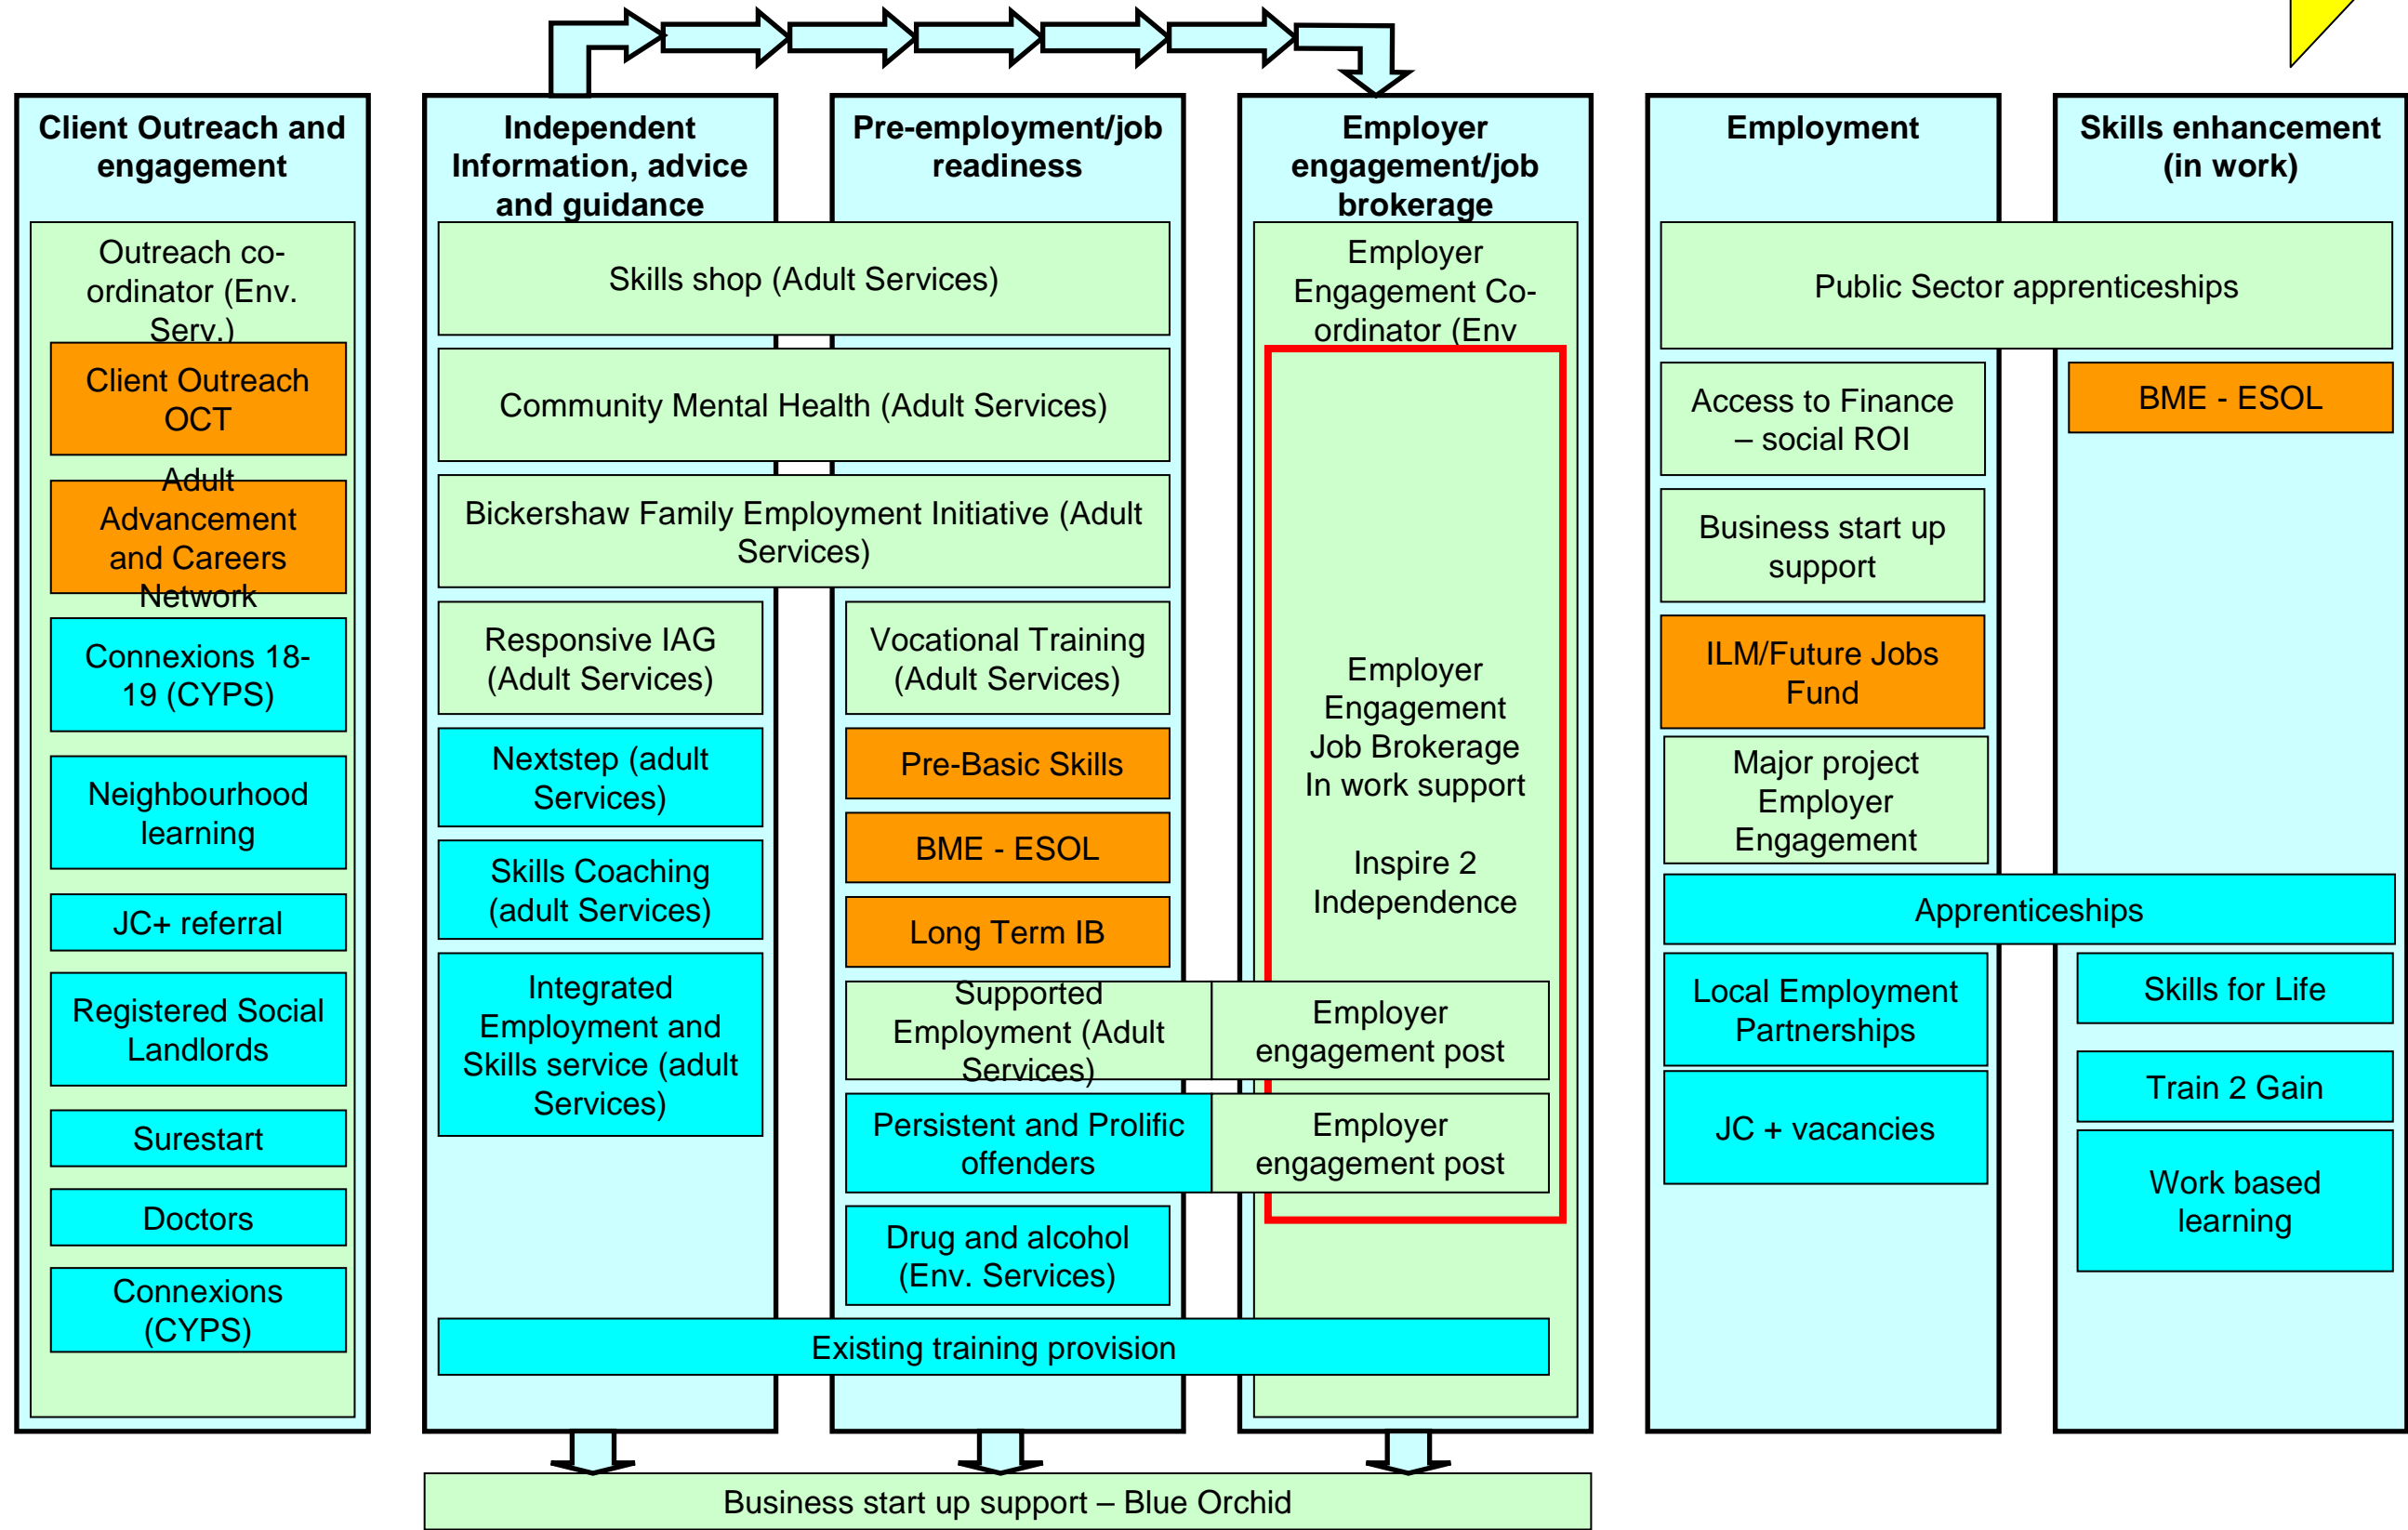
Client Outreach and engagement

Outreach co-ordinator (Env. Serv.)

Client Outreach OCT

Adult Advancement and Careers Network

Connexions 18-19 (CYPS)

Neighbourhood learning

JC+ referral

Registered Social Landlords

Surestart

Doctors

Connexions (CYPS)

Independent Information, advice and guidance

Pre-employment/job readiness

Employer engagement/job brokerage

Employment

Skills enhancement (in work)

Skills shop (Adult Services)

Community Mental Health (Adult Services)

Bickershaw Family Employment Initiative (Adult Services)

Responsive IAG (Adult Services)

Nextstep (adult Services)

Skills Coaching (adult Services)

Integrated Employment and Skills service (adult Services)

Vocational Training (Adult Services)

Pre-Basic Skills

BME - ESOL

Long Term IB

Supported Employment (Adult Services)

Persistent and Prolific offenders

Drug and alcohol (Env. Services)

Employer Engagement Co-ordinator (Env

Employer Engagement Job Brokerage In work support

Inspire 2 Independence

Employer engagement post

Employer engagement post

Existing training provision

Public Sector apprenticeships

Access to Finance – social ROI

Business start up support

ILM/Future Jobs Fund

Major project Employer Engagement

Apprenticeships

Local Employment Partnerships

JC + vacancies

BME - ESOL

Skills for Life

Train 2 Gain

Work based learning

Business start up support – Blue Orchid